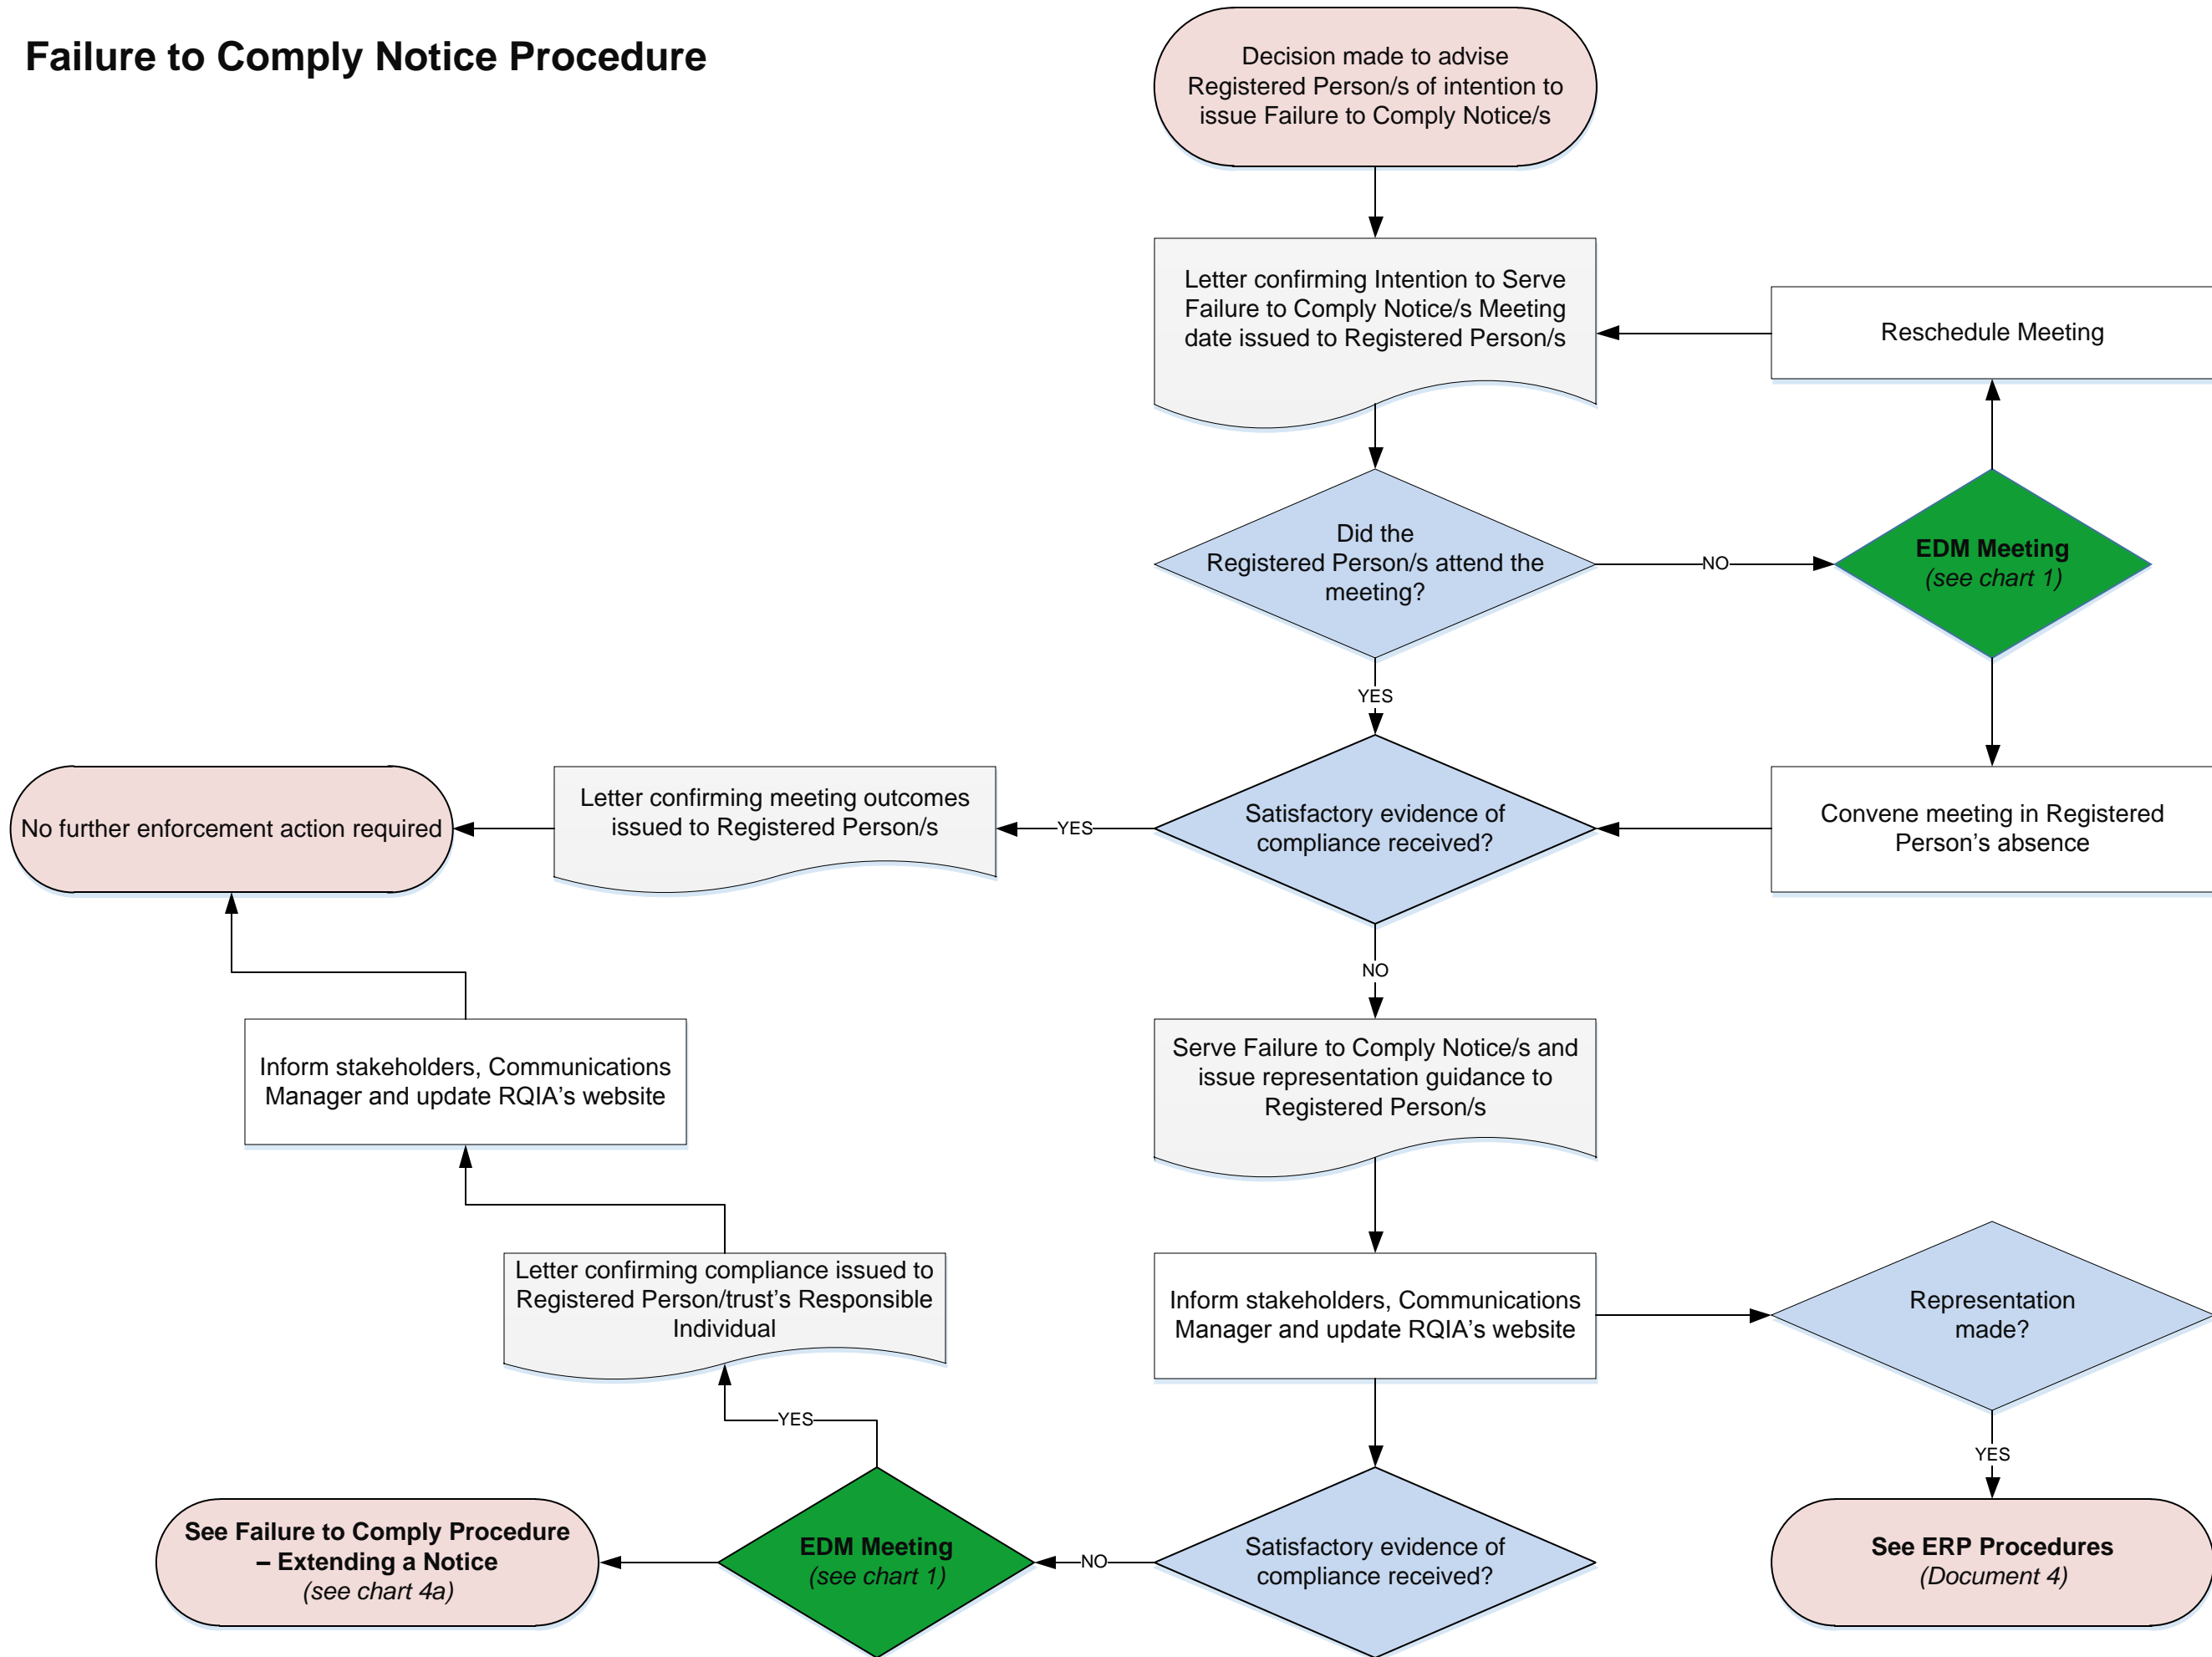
Failure to Comply Notice Procedure

Decision made to advise Registered Person/s of intention to issue Failure to Comply Notice/s

Letter confirming Intention to Serve Failure to Comply Notice/s Meeting date issued to Registered Person/s

Reschedule Meeting

Did the Registered Person/s attend the meeting?

NO

EDM Meeting
(see chart 1)

YES

Convene meeting in Registered Person's absence

Satisfactory evidence of compliance received?

YES

Letter confirming meeting outcomes issued to Registered Person/s

No further enforcement action required

NO

Serve Failure to Comply Notice/s and issue representation guidance to Registered Person/s

Inform stakeholders, Communications Manager and update RQIA's website

Inform stakeholders, Communications Manager and update RQIA's website

Representation made?

YES

Letter confirming compliance issued to Registered Person/trust's Responsible Individual

YES

See ERP Procedures
(Document 4)

Satisfactory evidence of compliance received?

NO

EDM Meeting
(see chart 1)

See Failure to Comply Procedure – Extending a Notice
(see chart 4a)